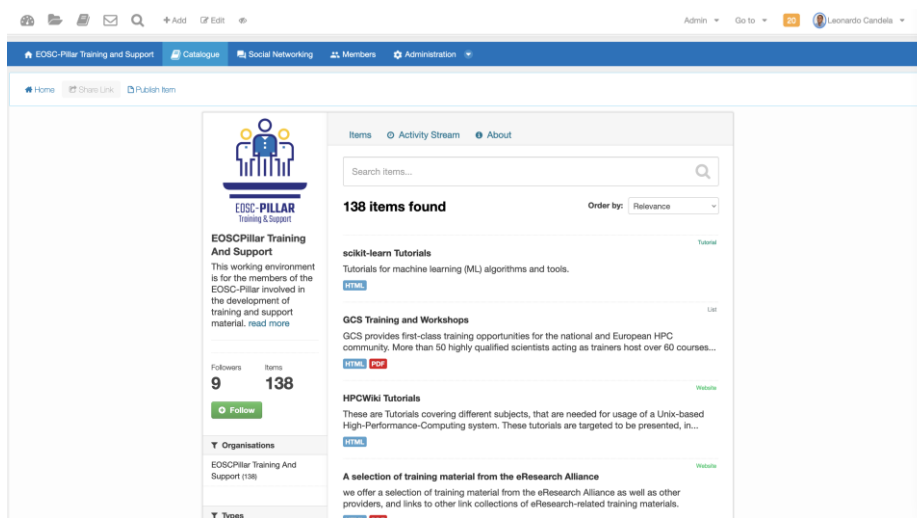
+ Add Edit

Admin Go to 20 Leonardo Candela

EOSC-Pillar Training and Support Catalogue Social Networking Members Administration

Home Share Link Publish Item

EOSC-PILLAR
Training & Support

EOSCPillar Training And Support

This working environment is for the members of the EOSC-Pillar involved in the development of training and support material. read more

Followers 9
Items 138

Follow

Organisations

EOSCPillar Training And Support (138)

Types

Items Activity Stream About

Search items...

138 items found

Order by: Relevance

Tutorial
scikit-learn Tutorials
Tutorials for machine learning (ML) algorithms and tools.
HTML

List
GCS Training and Workshops
GCS provides first-class training opportunities for the national and European HPC community. More than 50 highly qualified scientists acting as trainers host over 60 courses...
HTML PDF

Website
HPCWiki Tutorials
These are Tutorials covering different subjects, that are needed for usage of a Unix-based High-Performance-Computing system. These tutorials are targeted to be presented, in...
HTML

Website
A selection of training material from the eResearch Alliance
we offer a selection of training material from the eResearch Alliance as well as other providers, and links to other link collections of eResearch-related training materials.